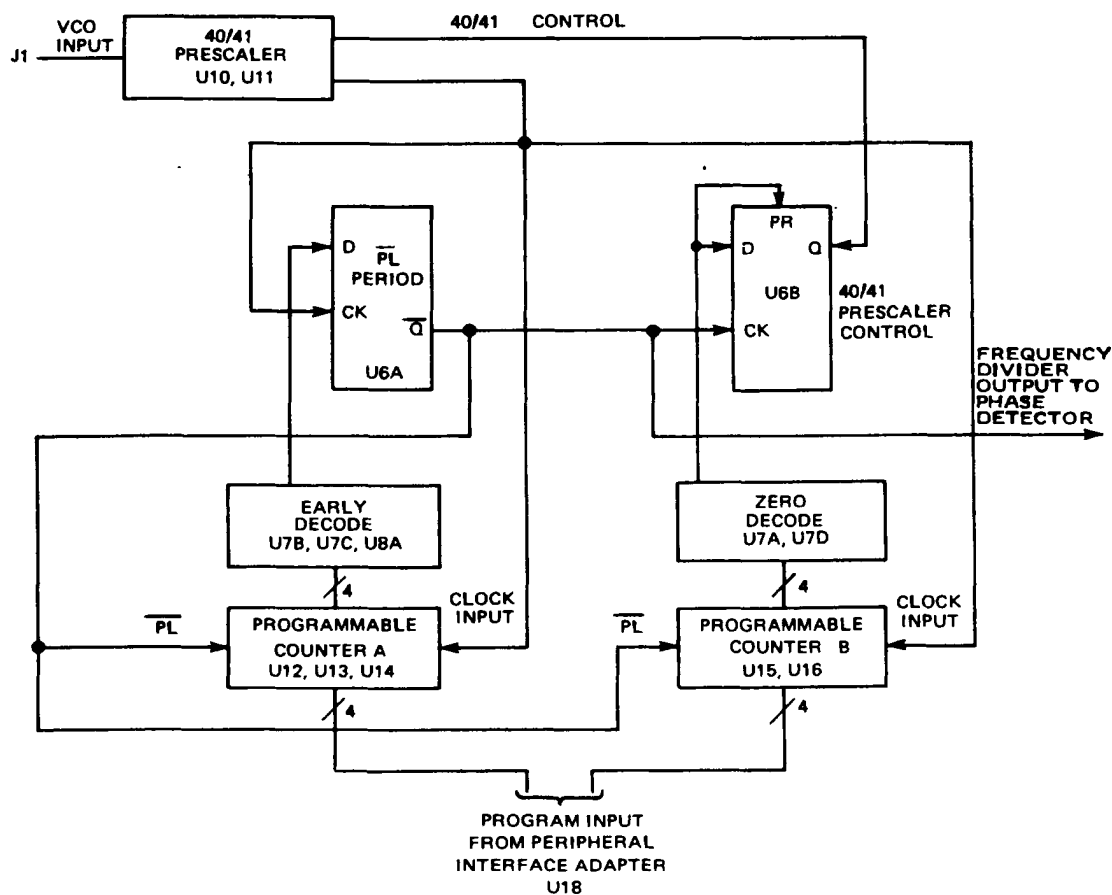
VCO INPUT

J1

40/41 PRESCALER U10, U11

40/41 CONTROL

D $\overline{PL}$ PERIOD

CK

$\overline{Q}$

U6A

PR

D

Q

U6B

CK

40/41 PRESCALER CONTROL

FREQUENCY DIVIDER OUTPUT TO PHASE DETECTOR

EARLY DECODE U7B, U7C, U8A

4

ZERO DECODE U7A, U7D

4

CLOCK INPUT

$\overline{PL}$

PROGRAMMABLE COUNTER A U12, U13, U14

4

$\overline{PL}$

PROGRAMMABLE COUNTER B U15, U16

4

CLOCK INPUT

PROGRAM INPUT FROM PERIPHERAL INTERFACE ADAPTER U18